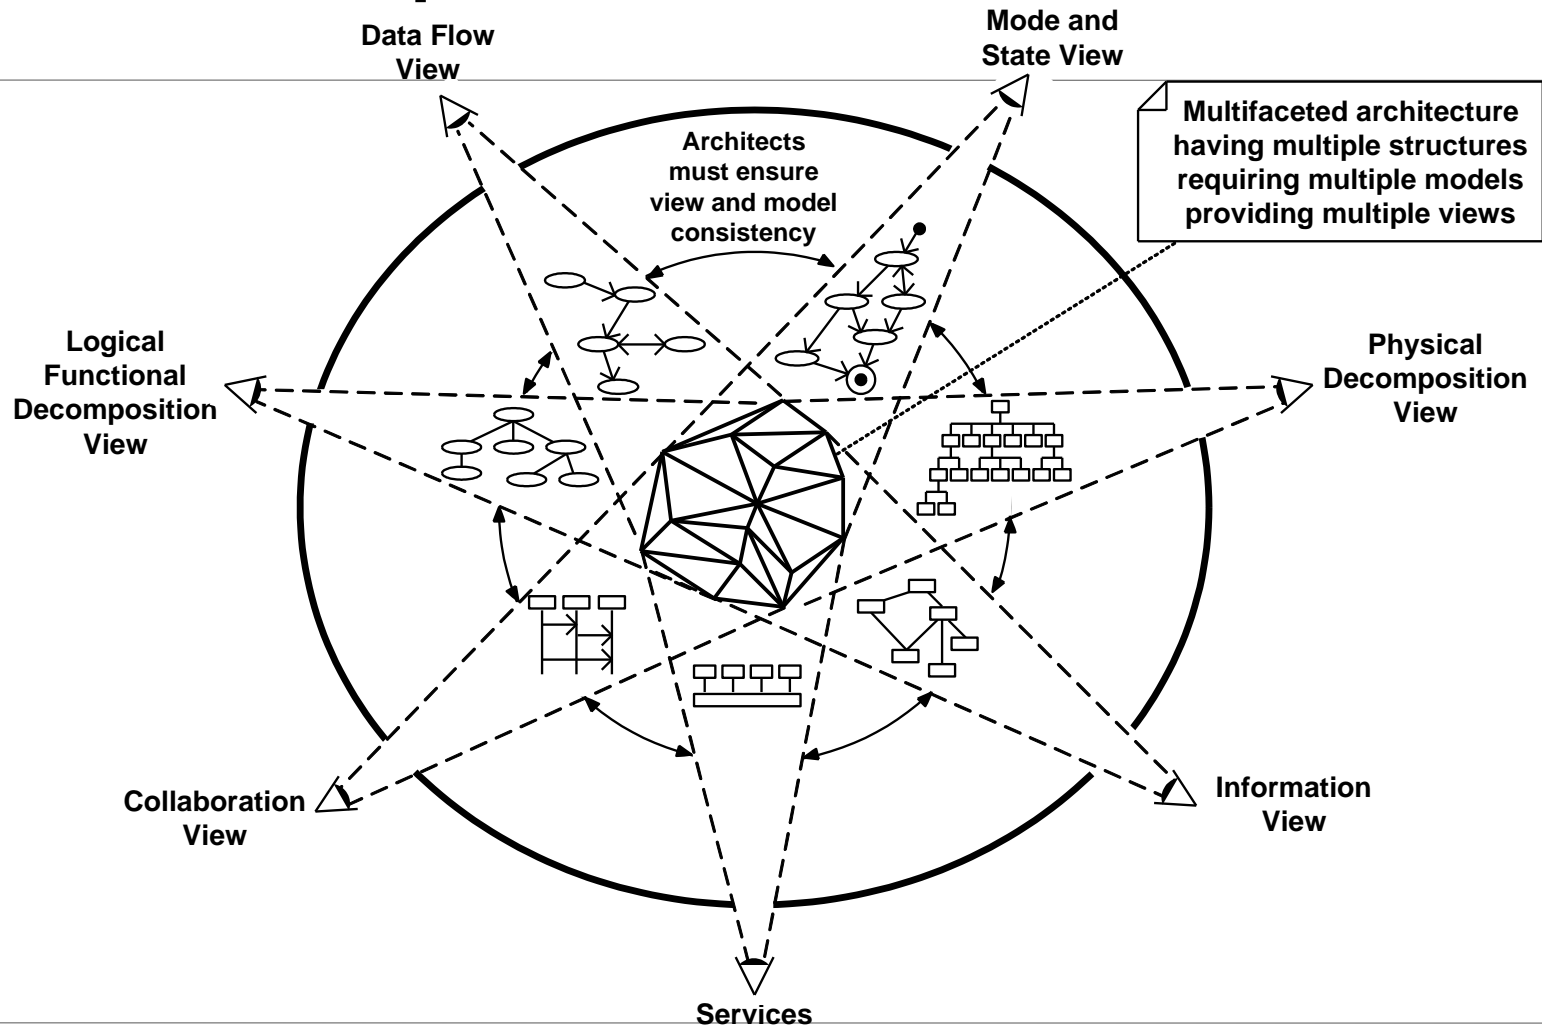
Data Flow View

Mode and State View

Multifaceted architecture having multiple structures requiring multiple models providing multiple views

Architects must ensure view and model consistency

Logical Functional Decomposition View

Physical Decomposition View

Collaboration View

Information View

Services